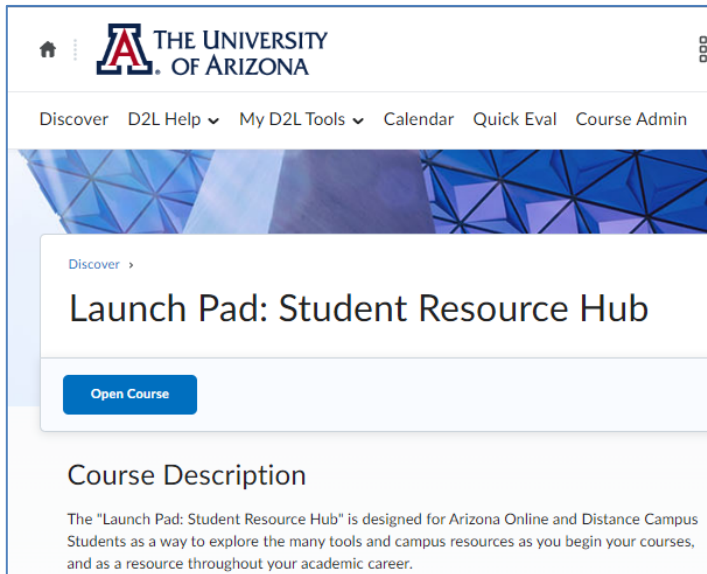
THE UNIVERSITY OF ARIZONA

Discover D2L Help My D2L Tools Calendar Quick Eval Course Admin

Discover ›

Launch Pad: Student Resource Hub

Open Course

Course Description

The "Launch Pad: Student Resource Hub" is designed for Arizona Online and Distance Campus Students as a way to explore the many tools and campus resources as you begin your courses, and as a resource throughout your academic career.